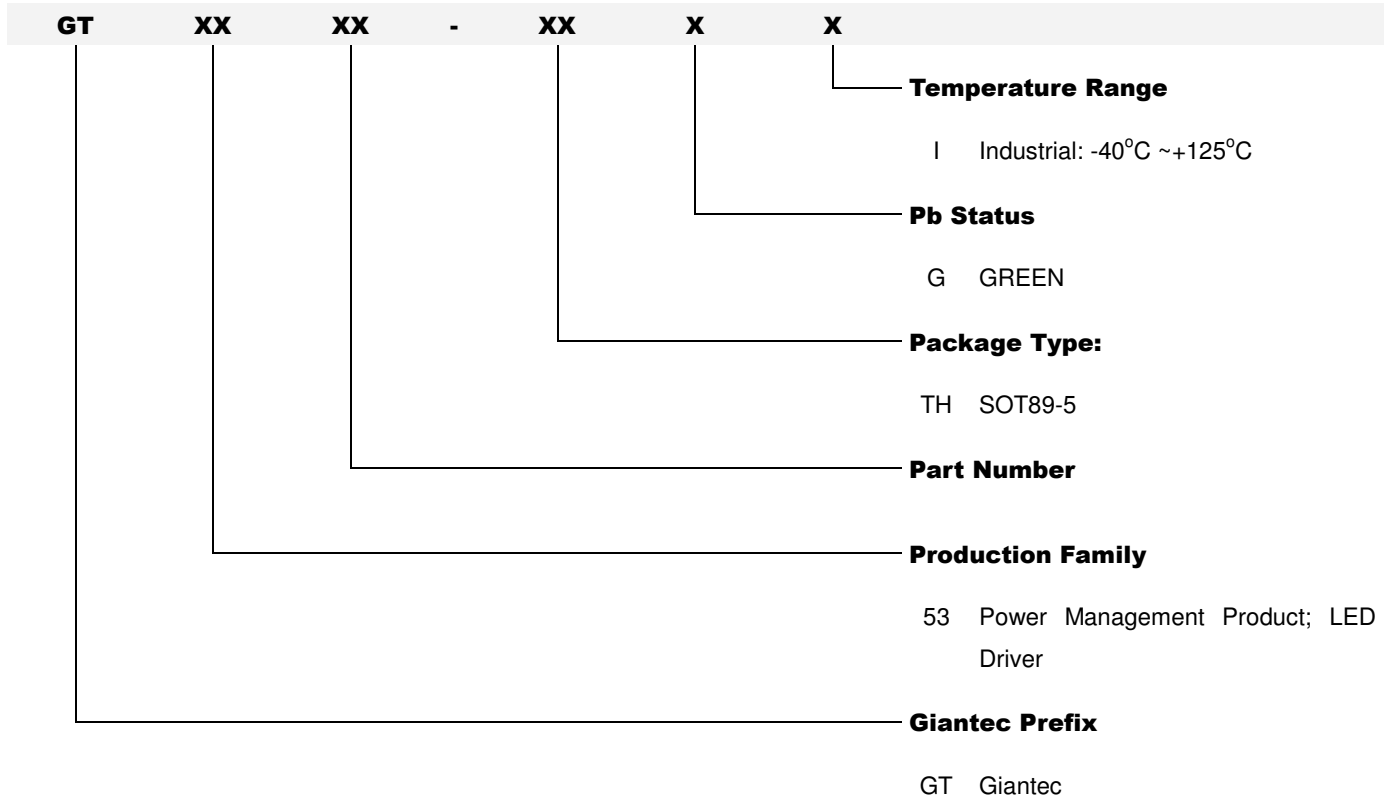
GT XX XX - XX X X

Temperature Range

I Industrial: -40$^{o}$C ~+125$^{o}$C

Pb Status

G GREEN

Package Type:

TH SOT89-5

Part Number

Production Family

53 Power Management Product; LED Driver

Giantec Prefix

GT Giantec